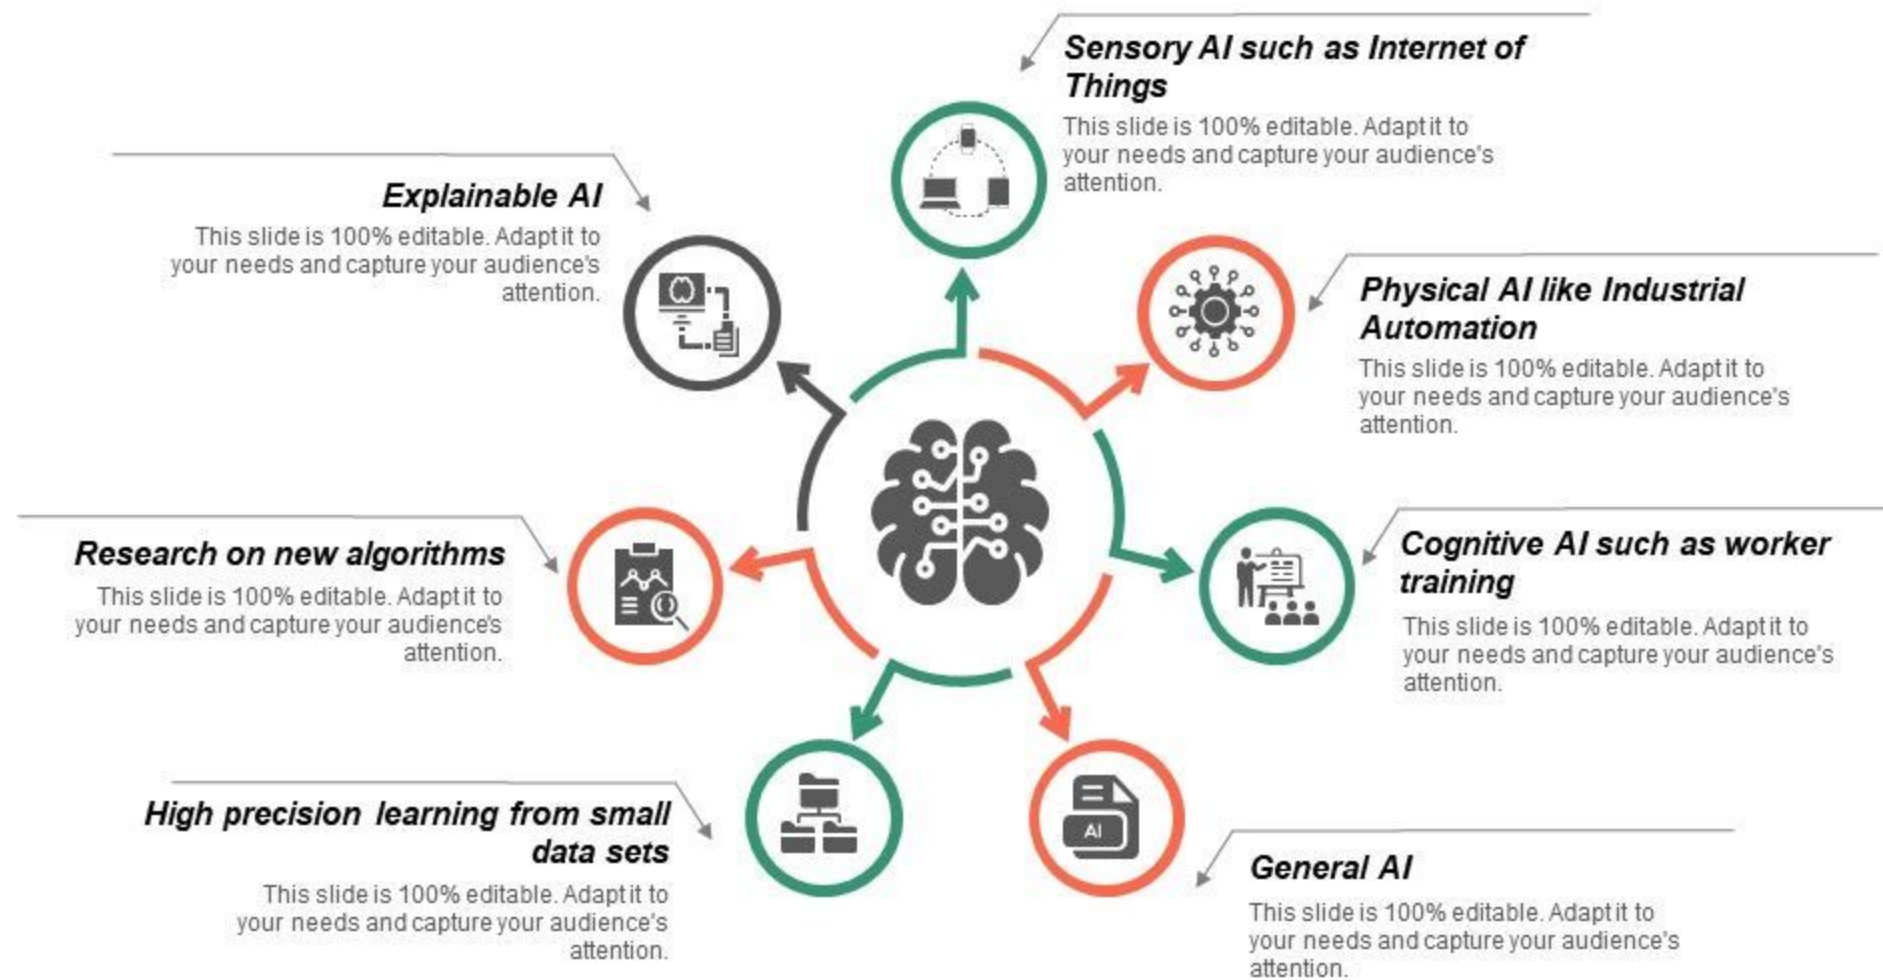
Sensory AI such as Internet of Things
This slide is 100% editable. Adapt it to your needs and capture your audience's attention.

Explainable AI
This slide is 100% editable. Adapt it to your needs and capture your audience's attention.

Physical AI like Industrial Automation
This slide is 100% editable. Adapt it to your needs and capture your audience's attention.

Research on new algorithms
This slide is 100% editable. Adapt it to your needs and capture your audience's attention.

Cognitive AI such as worker training
This slide is 100% editable. Adapt it to your needs and capture your audience's attention.

AI

High precision learning from small data sets
This slide is 100% editable. Adapt it to your needs and capture your audience's attention.

General AI
This slide is 100% editable. Adapt it to your needs and capture your audience's attention.